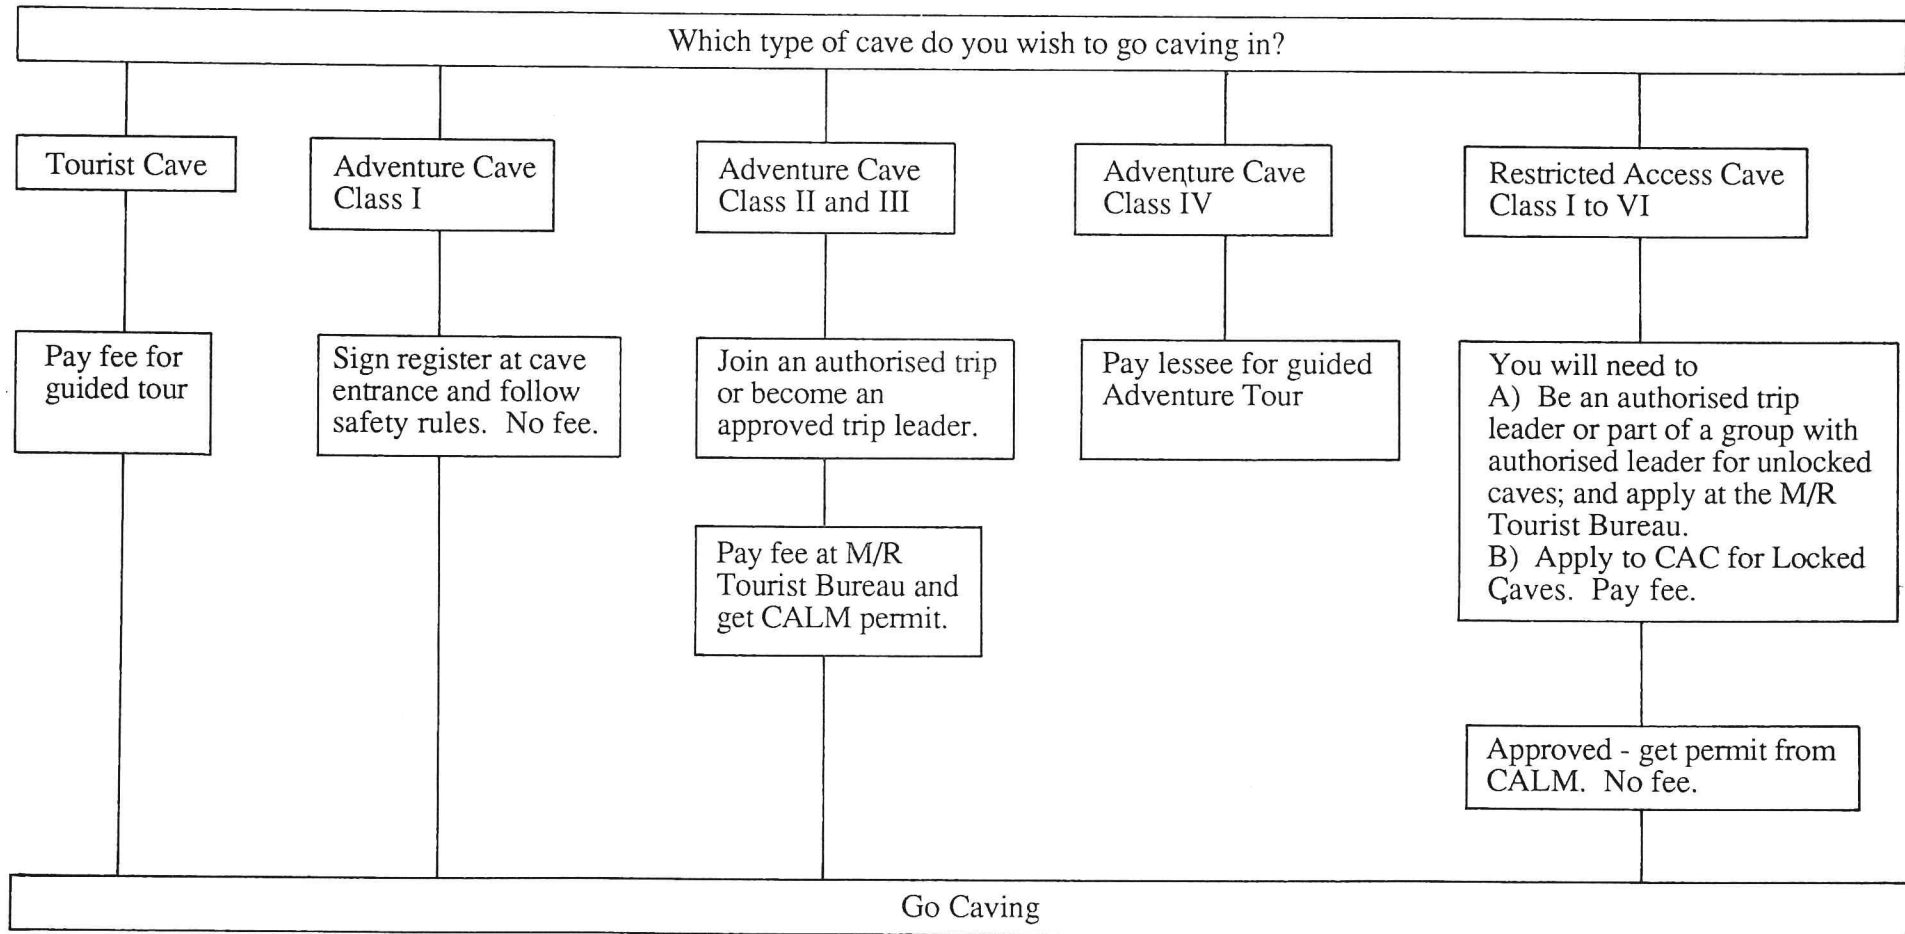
Which type of cave do you wish to go caving in?

Tourist Cave

Pay fee for guided tour

Adventure Cave Class I

Sign register at cave entrance and follow safety rules. No fee.

Adventure Cave Class II and III

Join an authorised trip or become an approved trip leader.

Pay fee at M/R Tourist Bureau and get CALM permit.

Adventure Cave Class IV

Pay lessee for guided Adventure Tour

Restricted Access Cave Class I to VI

You will need to
A) Be an authorised trip leader or part of a group with authorised leader for unlocked caves; and apply at the M/R Tourist Bureau.
B) Apply to CAC for Locked Caves. Pay fee.

Approved - get permit from CALM. No fee.

Go Caving